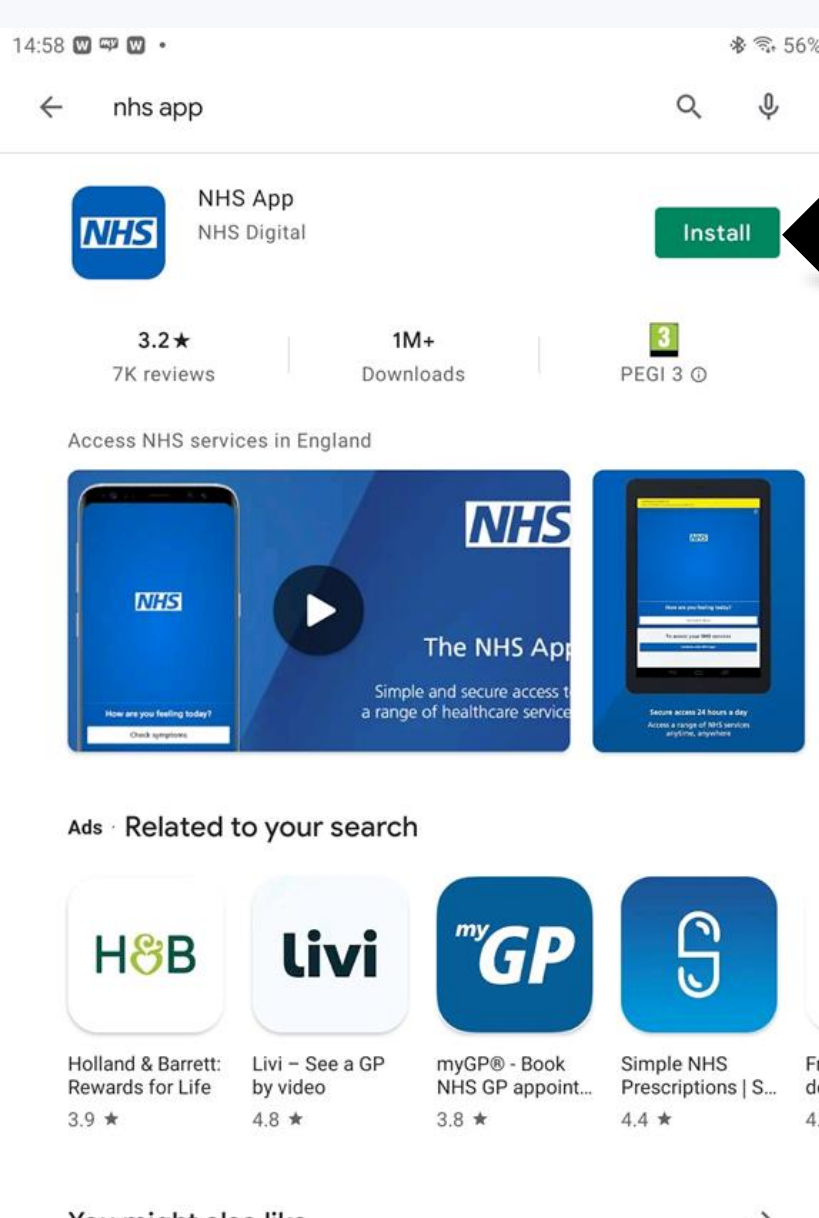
14:58 • 56%

nhs app

NHS
NHS App
NHS Digital
Install

3.2★
7K reviews

1M+
Downloads

3
PEGI 3 ⓘ

Access NHS services in England

NHS
How are you feeling today?
Check symptoms

NHS
The NHS App
Simple and secure access t
a range of healthcare service

NHS
How are you feeling today?
To access your NHS services
Secure access 24 hours a day
Access a range of NHS services anytime, anywhere

Ads · Related to your search

H&B
Holland & Barrett: Rewards for Life
3.9 ★

livi
Livi – See a GP by video
4.8 ★

myGP
myGP® - Book NHS GP appoint...
3.8 ★

Simple NHS Prescriptions | S...
4.4 ★

Fr
d
4.

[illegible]